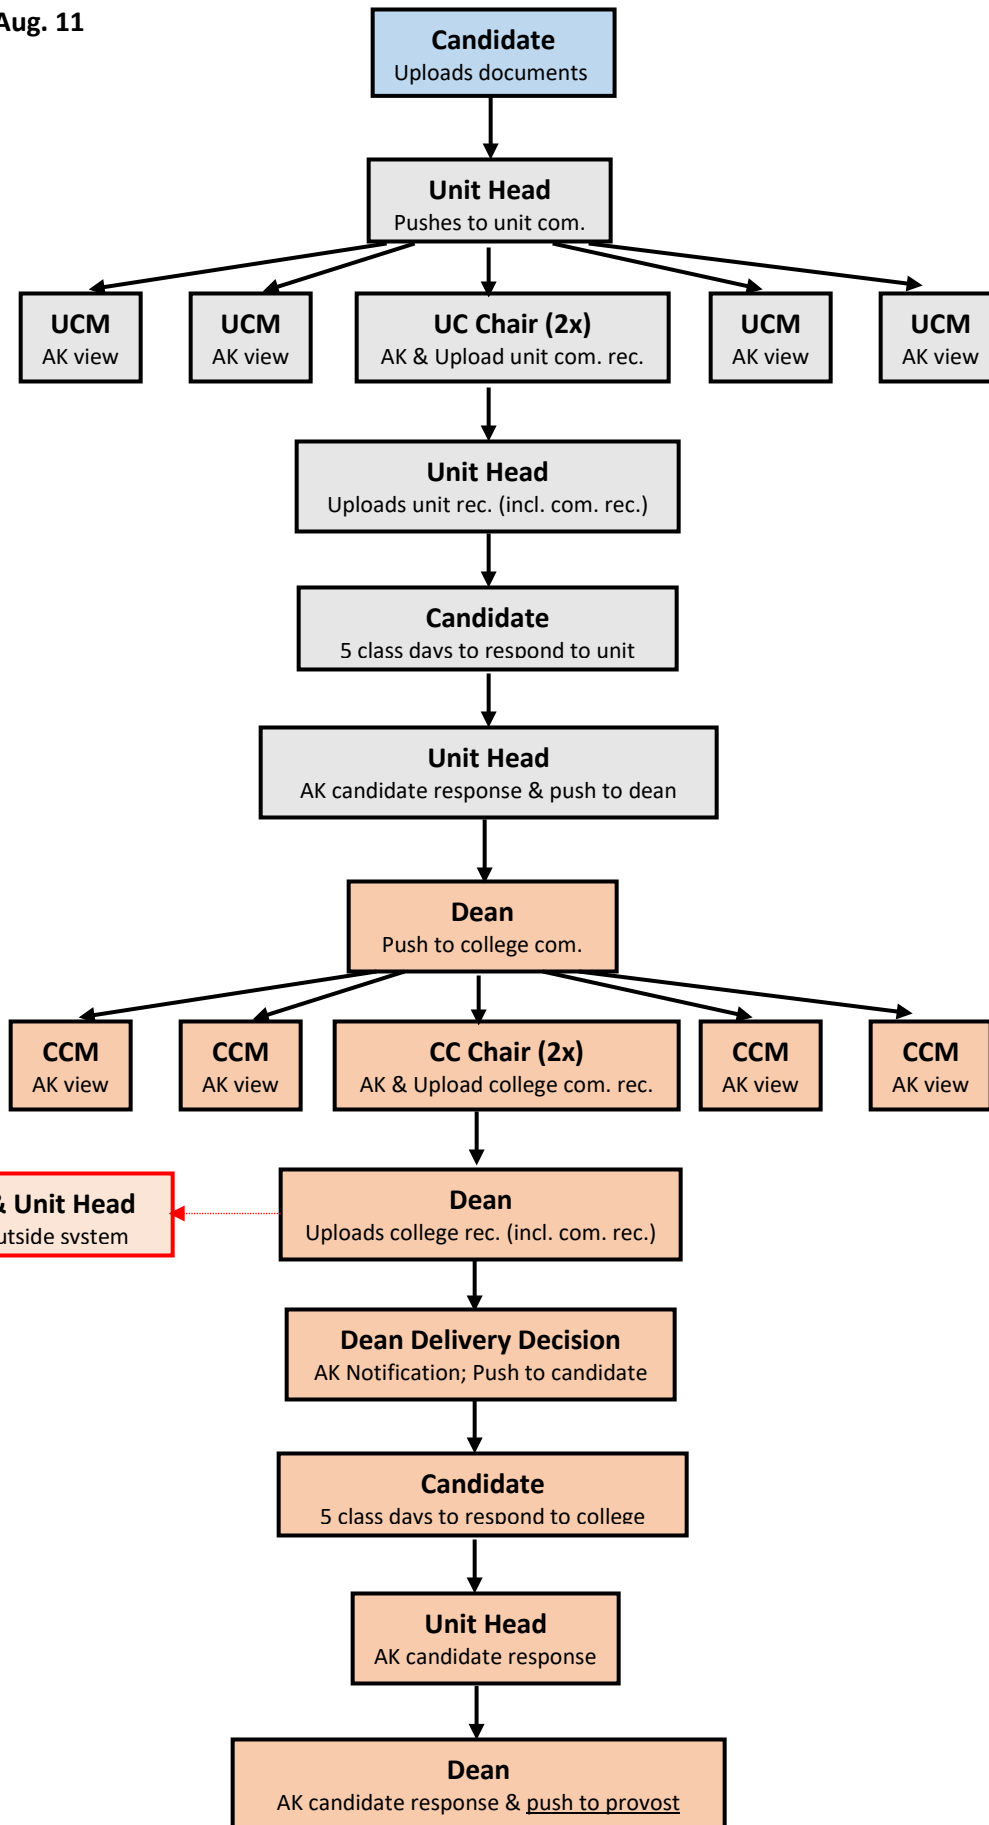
Aug. 11

Candidate
Uploads documents

Unit Head
Pushes to unit com.

UCM
AK view

UCM
AK view

UC Chair (2x)
AK & Upload unit com. rec.

UCM
AK view

UCM
AK view

Unit Head
Uploads unit rec. (incl. com. rec.)

Candidate
5 class days to respond to unit

Unit Head
AK candidate response & push to dean

Dean
Push to college com.

CCM
AK view

CCM
AK view

CC Chair (2x)
AK & Upload college com. rec.

CCM
AK view

CCM
AK view

& Unit Head
utside system

Dean
Uploads college rec. (incl. com. rec.)

Dean Delivery Decision
AK Notification; Push to candidate

Candidate
5 class days to respond to college

Unit Head
AK candidate response

Dean
AK candidate response & push to provost